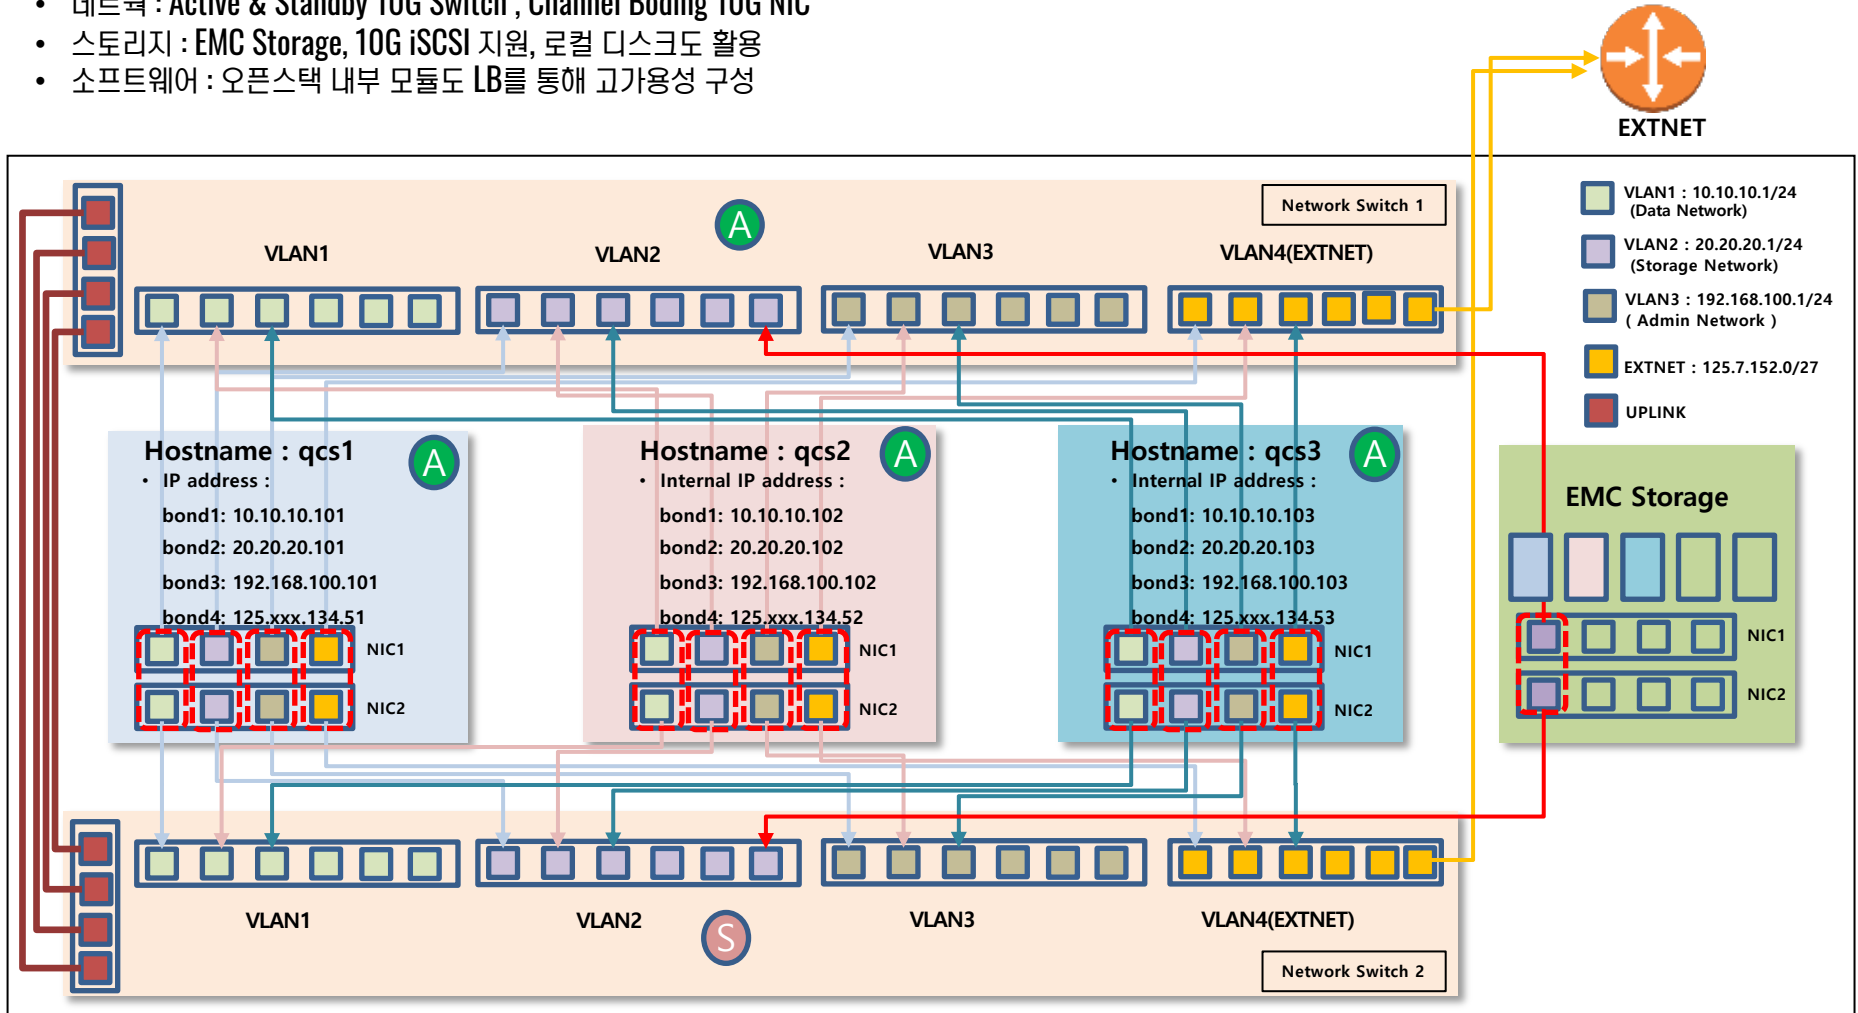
• 네트워크 : Active & Standby 10G Switch , Channel Boding 10G NIC
• 스토리지 : EMC Storage, 10G iSCSI 지원, 로컬 디스크도 활용
• 소프트웨어 : 오픈스택 내부 모듈도 LB를 통해 고가용성 구성

EXTNET

Network Switch 1

A

VLAN1

VLAN2

VLAN3

VLAN4(EXTNET)

VLAN1 : 10.10.10.1/24 (Data Network)

VLAN2 : 20.20.20.1/24 (Storage Network)

VLAN3 : 192.168.100.1/24 ( Admin Network )

EXTNET : 125.7.152.0/27

UPLINK

Hostname : qcs1
A
• IP address :
bond1: 10.10.10.101
bond2: 20.20.20.101
bond3: 192.168.100.101
bond4: 125.xxx.134.51
NIC1
NIC2

Hostname : qcs2
A
• Internal IP address :
bond1: 10.10.10.102
bond2: 20.20.20.102
bond3: 192.168.100.102
bond4: 125.xxx.134.52
NIC1
NIC2

Hostname : qcs3
A
• Internal IP address :
bond1: 10.10.10.103
bond2: 20.20.20.103
bond3: 192.168.100.103
bond4: 125.xxx.134.53
NIC1
NIC2

EMC Storage
NIC1
NIC2

VLAN1

VLAN2

S

VLAN3

VLAN4(EXTNET)

Network Switch 2